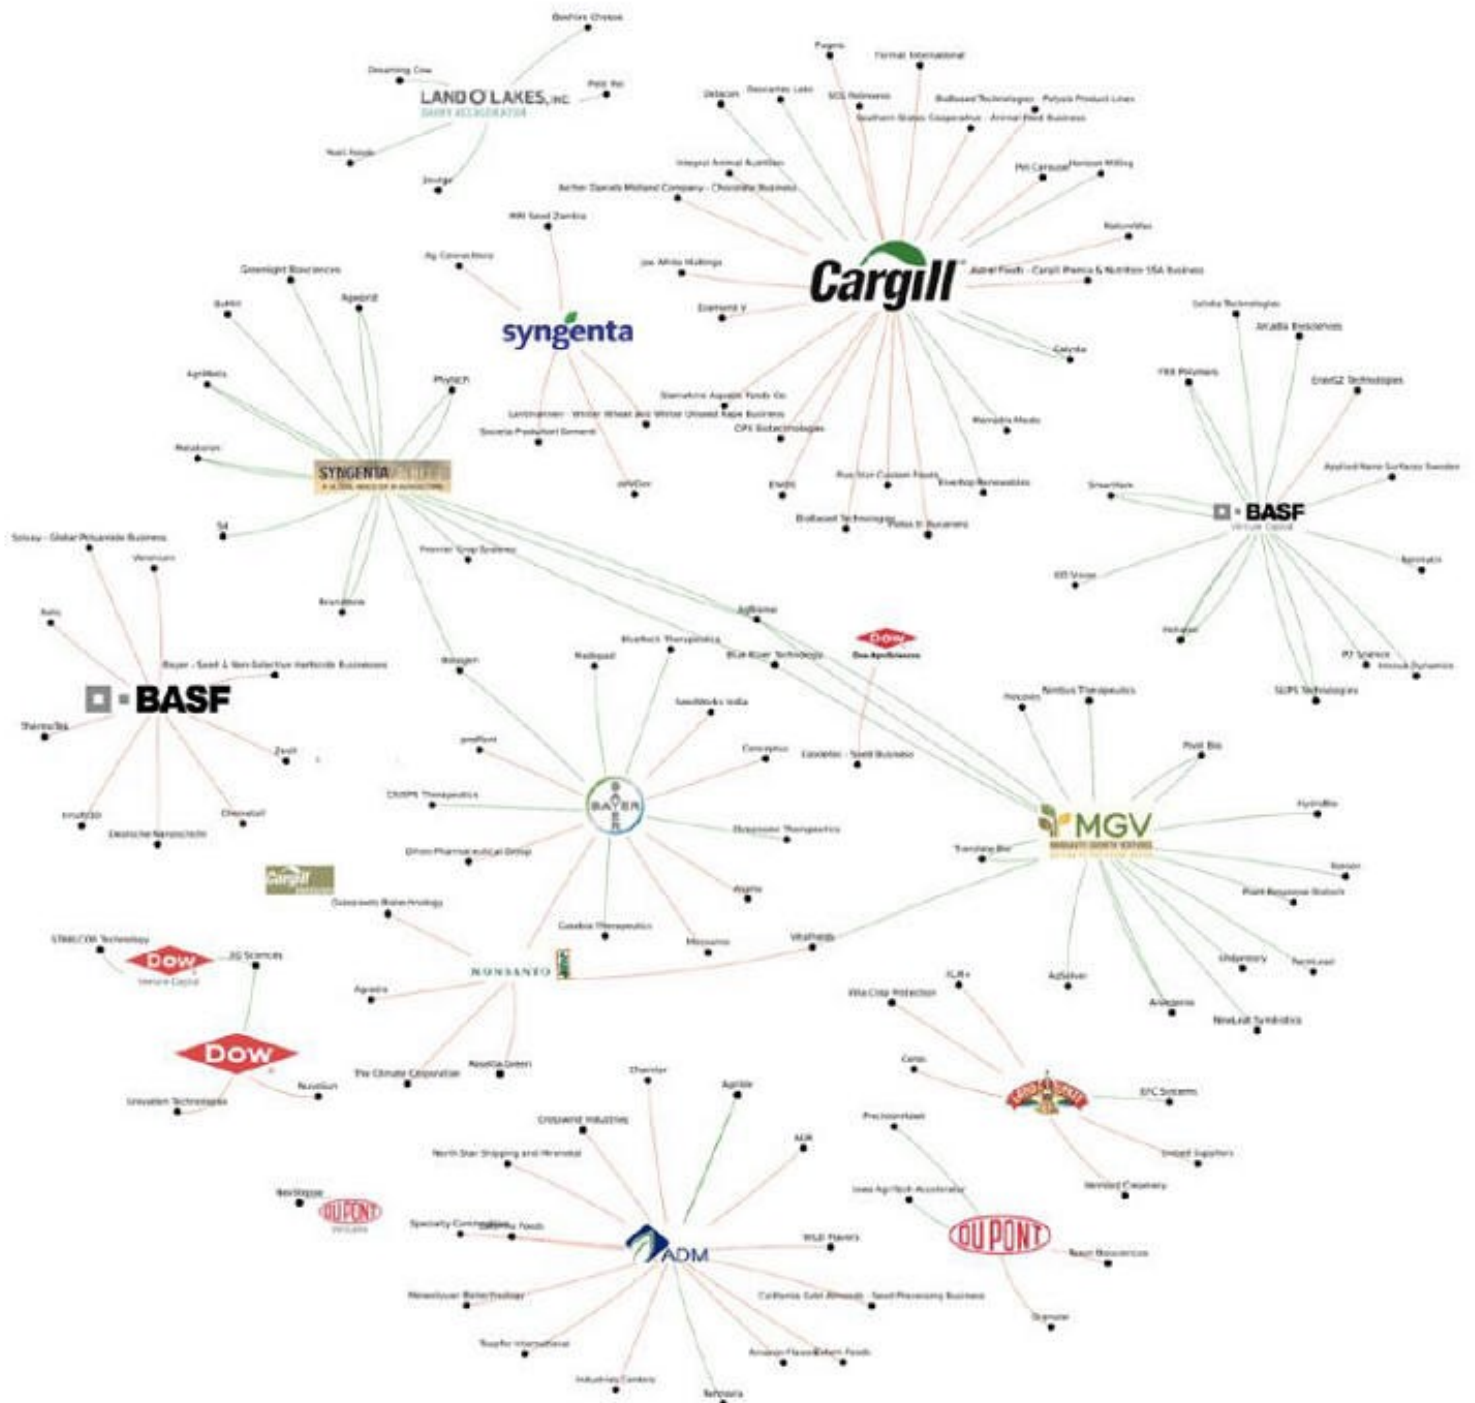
Beehive Cheese
Dreaming Cow
LAND O LAKES, INC
DAIRY ACCELERATOR
Petit Pot
Nuti Foods
Zestigo

Pagnia
Format International
Delacon
Descartes Labs
SCL Polimeros
BioBased Technologies - Polyols Product Lines
Southern States Cooperative - Animal Feed Business
Integral Animal Nutrition
Archer Daniels Midland Company - Chocolate Business
Pet Carousel
Hensel Milling
NatureWax
Joe White Maltings
Cargill
Alpha Foods - Cargill Premix & Nutrition USA Business
Element V
Calysta
Diamond V
Ramalho Foods
CPX Biotechnologies
EWOS
Five Star Custom Foods
Biotechnology
BioBased Technologies
Pollux Oil Business

MRI Seed Zambia
Ag Connections
syngenta
Greenlight Biosciences
Agepro
Buhler
Phytech
AgriMetis
Metabolon
SYNGENTA VENTURES
Premier Crop Systems
SC
Bioceres

Solvay - Global Polyamide Business
Venmore
Aviv
Bayer - Seed & Non-Selective Herbicide Businesses
BASF
ThermoTek
Zeoli
Chemetall
Inventia
Deutsche Nanoschicht

Solvita Technologies
Arcadia Biosciences
FBX Polymers
EnerG2 Technologies
Applied Nano Surfaces Sweden
SmartHack
BASF
Venture Capital
ViD Vision
Xemetal
PJ Science
Innovative Dynamics
SUPS Technologies

AgBiome
Blueback Therapeutics
Radioxid
BCIA Bayer Technologie
Dow
Dow AgroSciences
Biologen
SeedWorks India
Coscomics
Eastolen - Seed Business
CRISPR Therapeutics
BAYER
Oligonome Therapeutics
Ethon Pharmaceutical Group
Cargill
Goodwin Biotechnology
Casebia Therapeutics
Monsanto
VitaPlanta

Benson Hill
Nimbus Therapeutics
Pivot Bio
HydroBio
MGV
MONSANTO GROWTH VENTURES
Tiroscine Bio
Fornicon
Plant Response Biotech
Adaptive
Ordinary
FarmLead
AquaGene
NewLeaf Symbiotics

STRECOM Technology
Dow
Venture Capital
3G Scientific
Dow
Univation Technologies
Nuvilex
Agresta
MONSANTO
The Climate Corporation
Rosetta Green

Vita Crop Protection
FLR+
Ceres
EFC Systems
Precisionhawk
United Suppliers
Vernitted Creamery
Iowa AgriTech Accelerator
DUPONT
Taxon Biosciences
Granular

Chemist
Agrible
Crossword Industries
ADM
North Star Shipping and Minerals
Nexsteppe
DUPONT
Ventures
Specialty Commodities
California Foods
WILD Flavors
ADM
Newsdeover Biotechnology
California Gold Almonds - Seed Processing Business
Toepfer International
Amazon Flavors
Eatem Foods
Industrias Centeno
Terkinara